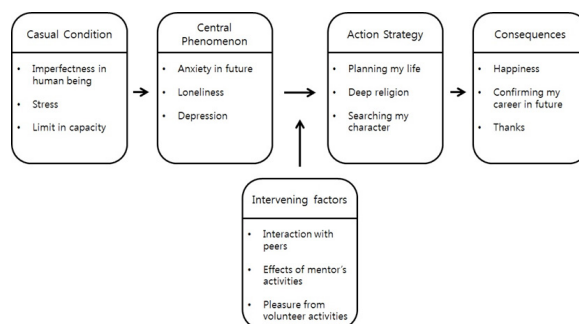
Casual Condition

- Imperfectness in human being
- Stress
- Limit in capacity

Central Phenomenon

- Anxiety in future
- Loneliness
- Depression

Action Strategy

- Planning my life
- Deep religion
- Searching my character

Consequences

- Happiness
- Confirming my career in future
- Thanks

Intervening factors

- Interaction with peers
- Effects of mentor's activities
- Pleasure from volunteer activities